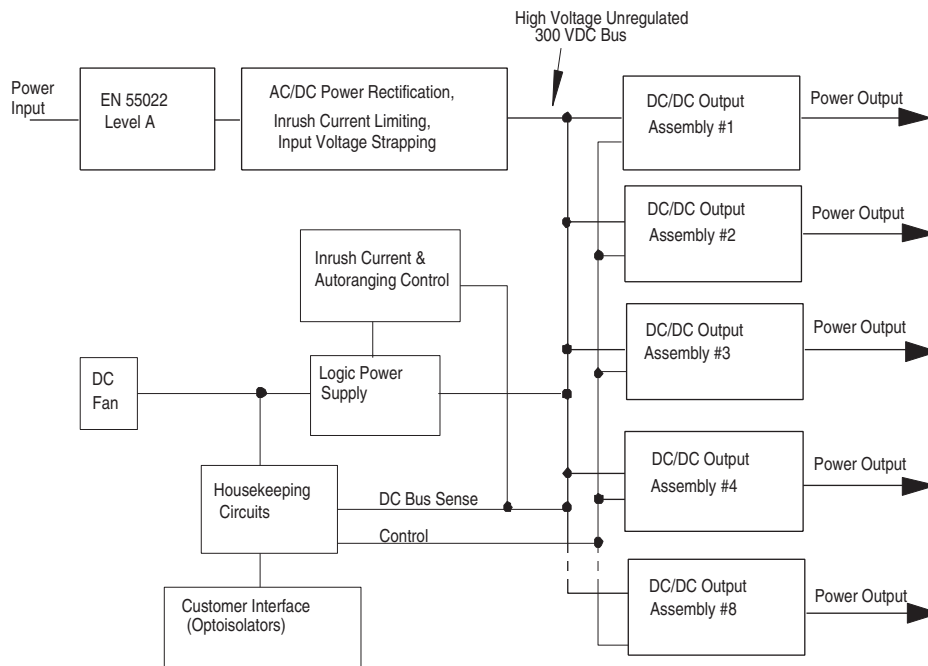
High Voltage Unregulated
300 VDC Bus

Power Input

EN 55022 Level A

AC/DC Power Rectification, Inrush Current Limiting, Input Voltage Strapping

DC/DC Output Assembly #1

Power Output

DC/DC Output Assembly #2

Power Output

Inrush Current & Autoranging Control

DC/DC Output Assembly #3

Power Output

DC Fan

Logic Power Supply

DC/DC Output Assembly #4

Power Output

Housekeeping Circuits

DC Bus Sense

Control

DC/DC Output Assembly #8

Power Output

Customer Interface (Optoisolators)